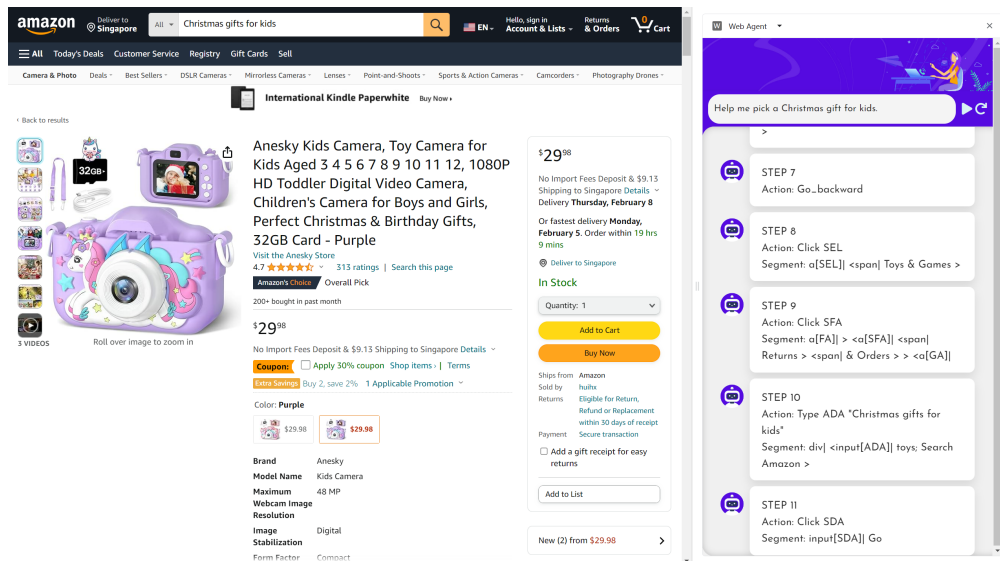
amazon Deliver to Singapore All Christmas gifts for kids EN Hello, sign in Account & Lists Returns & Orders 0 Cart

All Today's Deals Customer Service Registry Gift Cards Sell

Camera & Photo Deals Best Sellers DSLR Cameras Mirrorless Cameras Lenses Point-and-Shoots Sports & Action Cameras Camcorders Photography Drones

International Kindle Paperwhite Buy Now

‹ Back to results

32GB

3 VIDEOS

Roll over image to zoom in

Anesky Kids Camera, Toy Camera for Kids Aged 3 4 5 6 7 8 9 10 11 12, 1080P HD Toddler Digital Video Camera, Children's Camera for Boys and Girls, Perfect Christmas & Birthday Gifts, 32GB Card - Purple

Visit the Anesky Store

4.7 313 ratings | Search this page

Amazon's Choice Overall Pick

200+ bought in past month

$29$^{98}$

No Import Fees Deposit & $9.13 Shipping to Singapore Details

Coupon: Apply 30% coupon Shop items › | Terms

Extra Savings Buy 2, save 2% 1 Applicable Promotion

Color: Purple

$29.98 $29.98

| Brand | Anesky |
|---|---|
| Model Name | Kids Camera |
| Maximum Webcam Image Resolution | 48 MP |
| Image Stabilization | Digital |
| Form Factor | Compact |

$29$^{98}$

No Import Fees Deposit & $9.13 Shipping to Singapore Details

Delivery Thursday, February 8

Or fastest delivery Monday, February 5. Order within 19 hrs 9 mins

Deliver to Singapore

In Stock

Quantity: 1

Add to Cart

Buy Now

Ships from Amazon
Sold by huihx
Returns Eligible for Return, Refund or Replacement within 30 days of receipt
Payment Secure transaction

Add a gift receipt for easy returns

Add to List

New (2) from $29.98

Web Agent

Help me pick a Christmas gift for kids.

>

STEP 7
Action: Go_backward

STEP 8
Action: Click SEL
Segment: a[SEL]| <span| Toys & Games >

STEP 9
Action: Click SFA
Segment: a[FA]| > <a[SFA]| <span| Returns > <span| & Orders > > <a[GA]|

STEP 10
Action: Type ADA "Christmas gifts for kids"
Segment: div| <input[ADA]| toys; Search Amazon >

STEP 11
Action: Click SDA
Segment: input[SDA]| Go